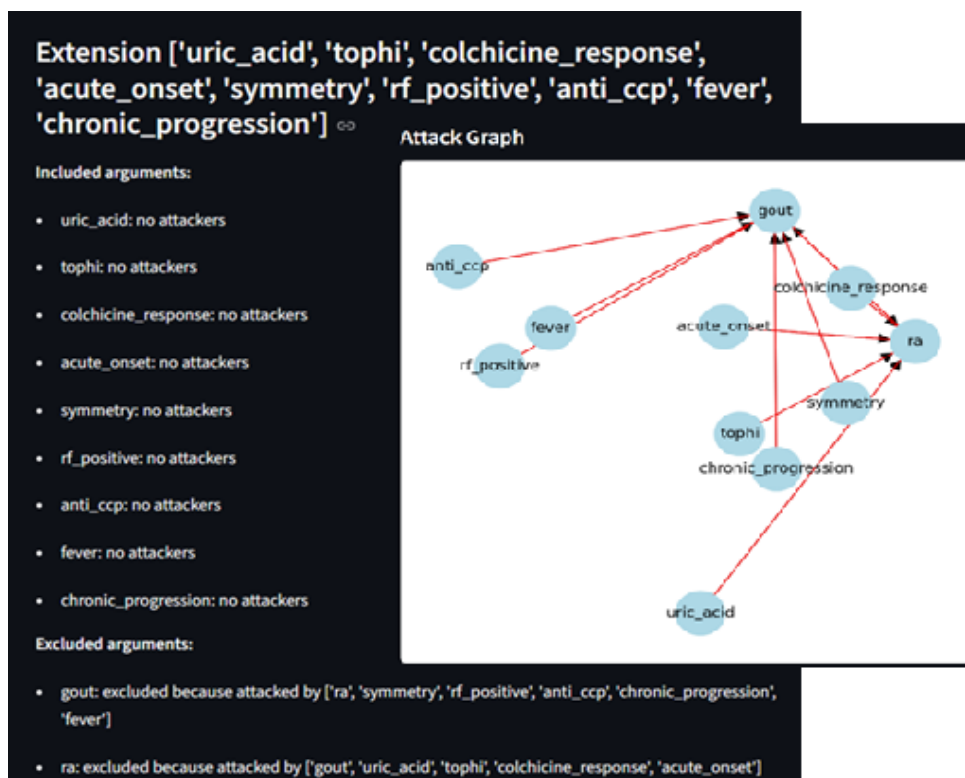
Extension ['uric_acid', 'tophi', 'colchicine_response', 'acute_onset', 'symmetry', 'rf_positive', 'anti_ccp', 'fever', 'chronic_progression']

Included arguments:

- uric_acid: no attackers
- tophi: no attackers
- colchicine_response: no attackers
- acute_onset: no attackers
- symmetry: no attackers
- rf_positive: no attackers
- anti_ccp: no attackers
- fever: no attackers
- chronic_progression: no attackers

Excluded arguments:

- gout: excluded because attacked by ['ra', 'symmetry', 'rf_positive', 'anti_ccp', 'chronic_progression', 'fever']
- ra: excluded because attacked by ['gout', 'uric_acid', 'tophi', 'colchicine_response', 'acute_onset']

Attack Graph

gout
anti_ccp
colchicine_response
fever
acute_onset
ra
rf_positive
symmetry
tophi
chronic_progression
uric_acid